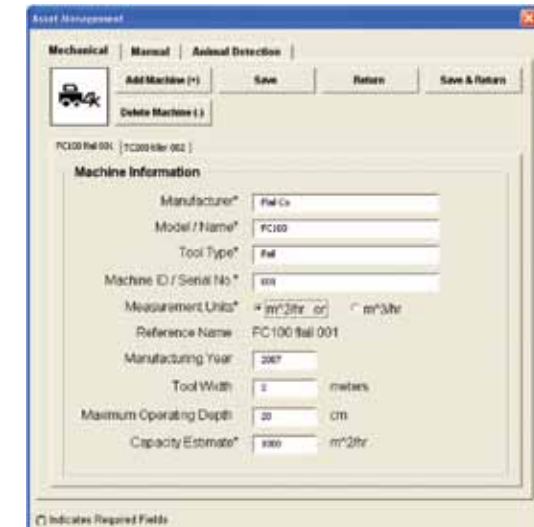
Asset Management

Mechanical | Manual | Animal Detection |

Add Machine (+) | Save | Return | Save & Return

Delete Machine (-)

FC100 flail 001 | FC200 tiller 002 |

Machine Information

Manufacturer* Flail Co

Model / Name* FC100

Tool Type* Flail

Machine ID / Serial No * 001

Measurement Units* m^2/hr or m^3/hr

Reference Name FC100 flail 001

Manufacturing Year 2007

Tool Width 2 meters

Maximum Operating Depth 20 cm

Capacity Estimate* 1000 m^2/hr

(*) Indicates Required Fields